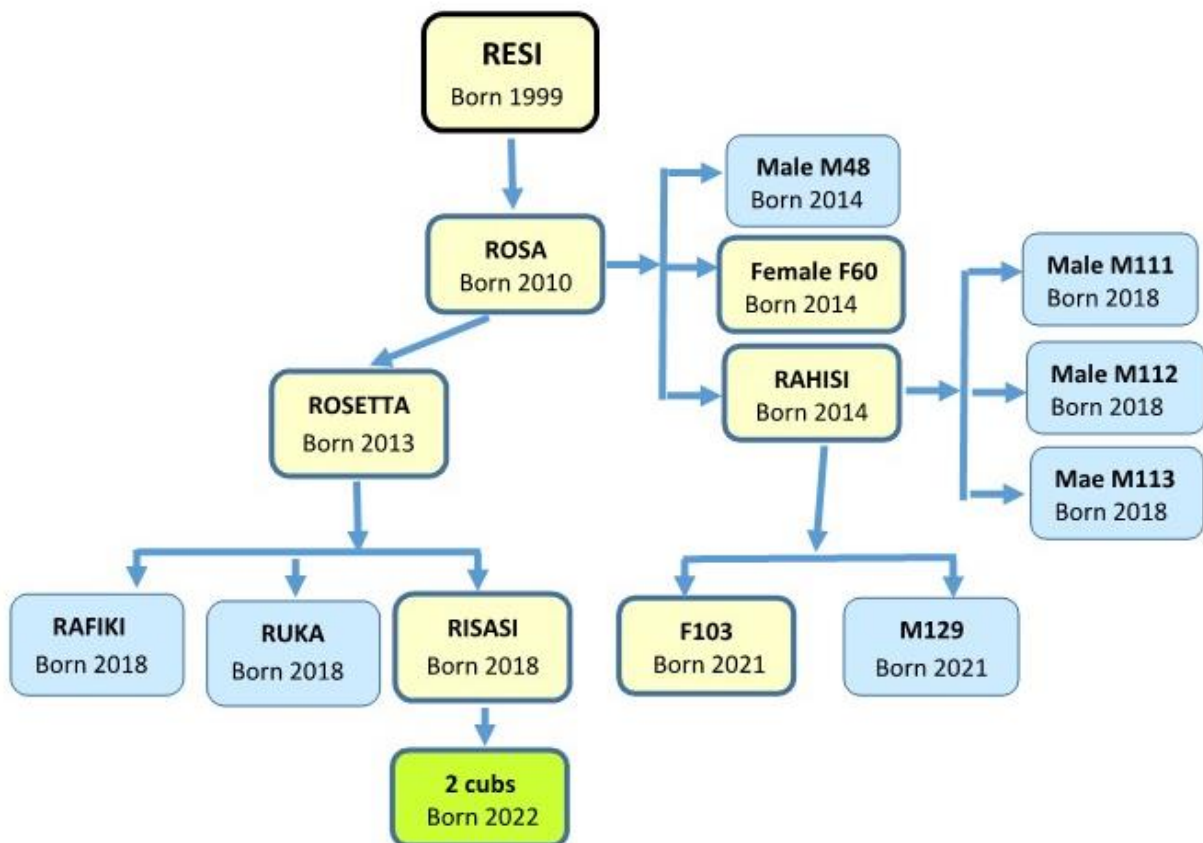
RESI
Born 1999

ROSA
Born 2010

Male M48
Born 2014

Female F60
Born 2014

RAHISI
Born 2014

Male M111
Born 2018

Male M112
Born 2018

Mae M113
Born 2018

ROSETTA
Born 2013

RAFIKI
Born 2018

RUKA
Born 2018

RISASI
Born 2018

2 cubs
Born 2022

F103
Born 2021

M129
Born 2021